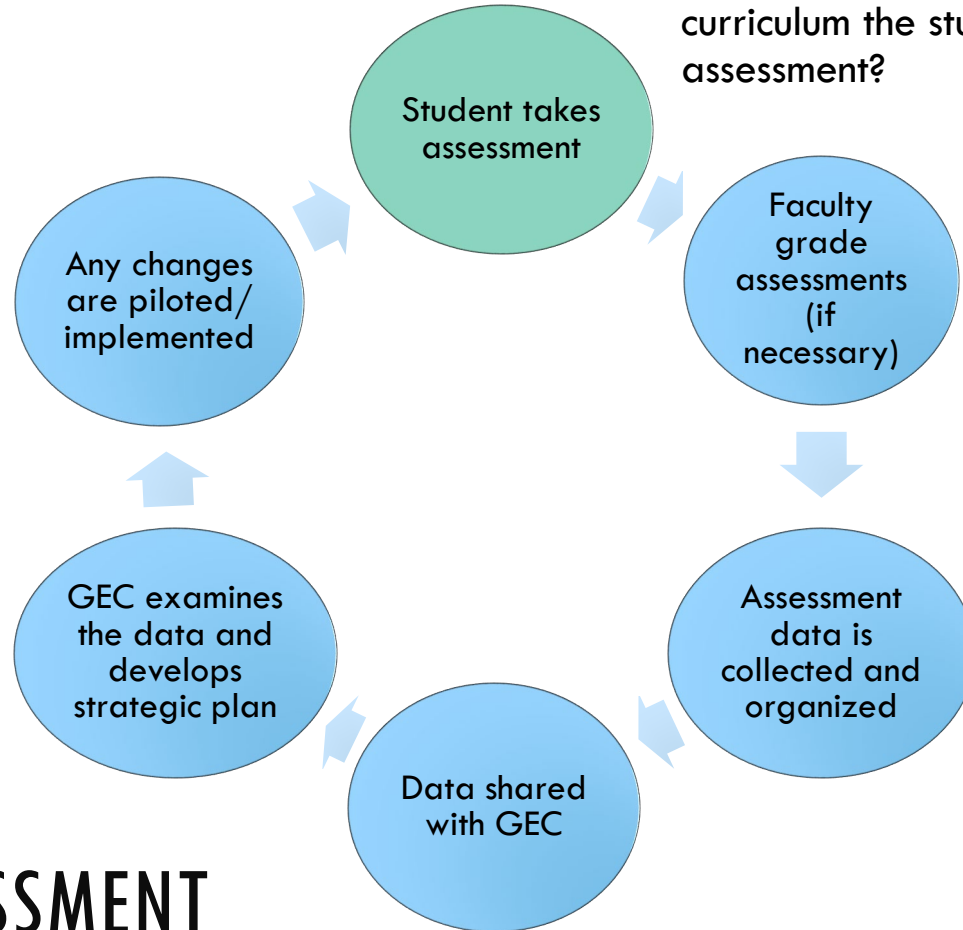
curriculum the st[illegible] assessment?

Student takes assessment

Faculty grade assessments (if necessary)

Assessment data is collected and organized

Data shared with GEC

GEC examines the data and develops strategic plan

Any changes are piloted/ implemented

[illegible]SSMENT